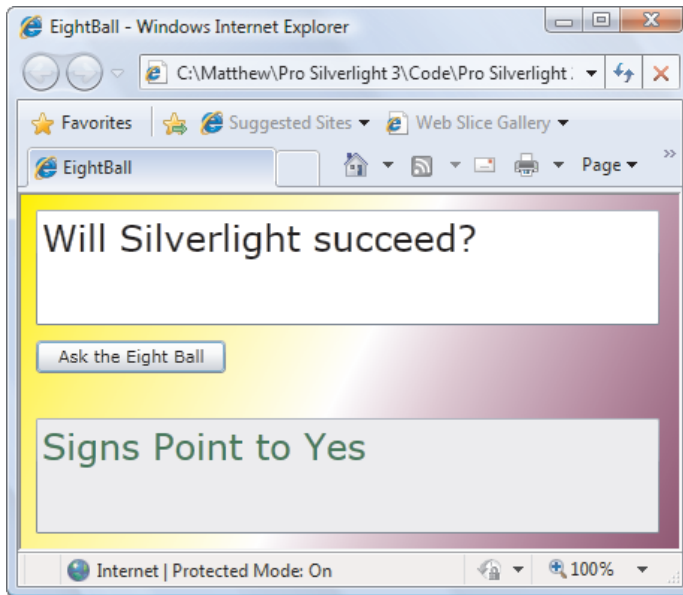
EightBall - Windows Internet Explorer

C:\Matthew\Pro Silverlight 3\Code\Pro Silverlight

Favorites | Suggested Sites ▾ Web Slice Gallery ▾

EightBall

Page ▾

Will Silverlight succeed?

Ask the Eight Ball

Signs Point to Yes

Internet | Protected Mode: On

100%